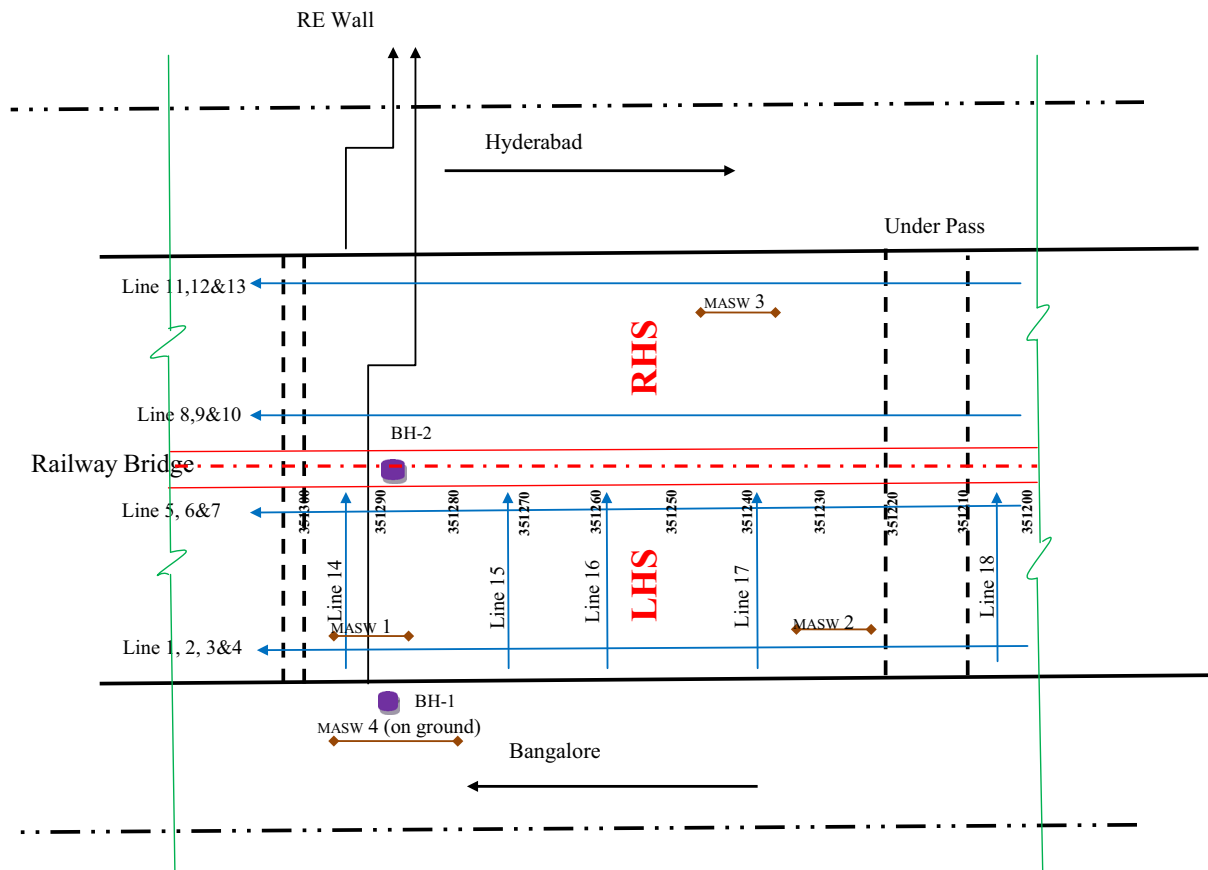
RE Wall

Hyderabad

Under Pass

Line 11,12&13

MASW 3

RHS

Line 8,9&10

BH-2

Railway Bridge

Line 5, 6&7

351300 351290 351280 351270 351260 351250 351240 351230 351220 351210 351200

Line 14

Line 15

Line 16

LHS

Line 17

Line 18

MASW 1

MASW 2

Line 1, 2, 3&4

BH-1

MASW 4 (on ground)

Bangalore